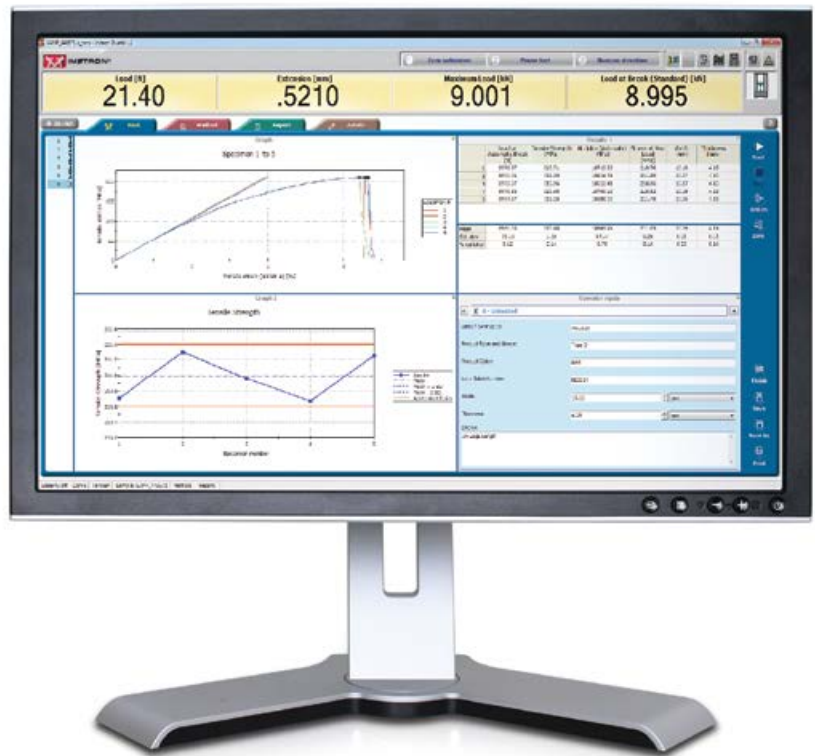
INSTRON

Load [N]
21.40

Extension [mm]
.5210

Maximum Load [kN]
9.001

Load at Break (Standard) [kN]
8.995

Graph

Specimen 1 to 5

Graph 2

Tensile strength

Specimen number

Results 1

Specimen inputs

Mean
Std. dev
% variation

Test

Method

Report

Finish

Save

Print